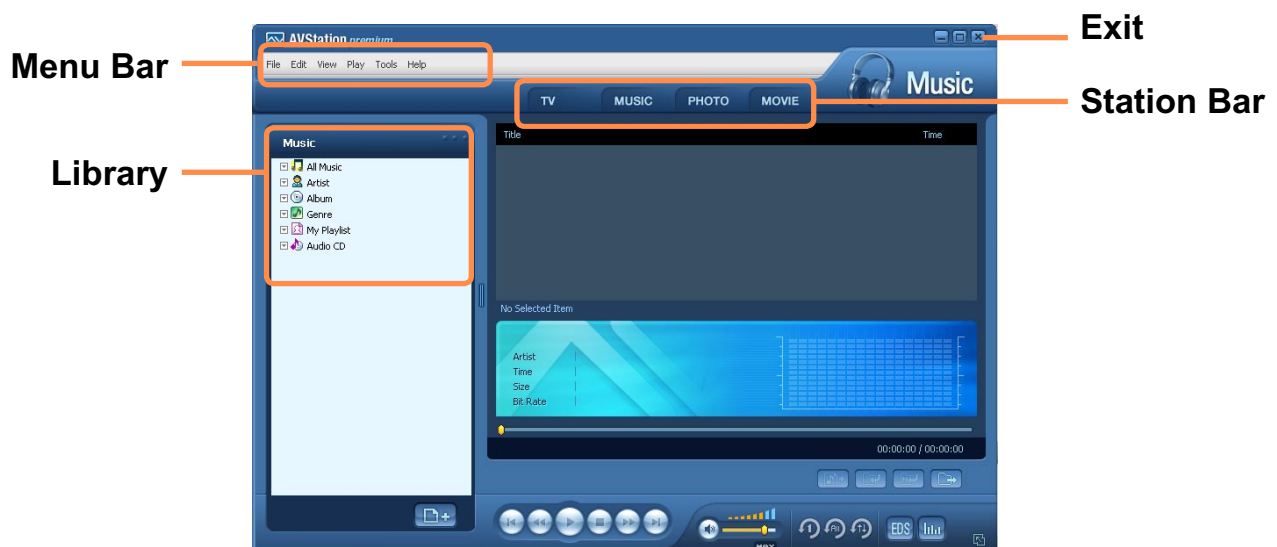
AVStation premium

Exit

Menu Bar

File Edit View Play Tools Help

Music

TV MUSIC PHOTO MOVIE

Station Bar

Library

Music

All Music
Artist
Album
Genre
My Playlist
Audio CD

Title

Time

No Selected Item

Artist
Time
Size
Bit Rate

00:00:00 / 00:00:00

MAX

EDS